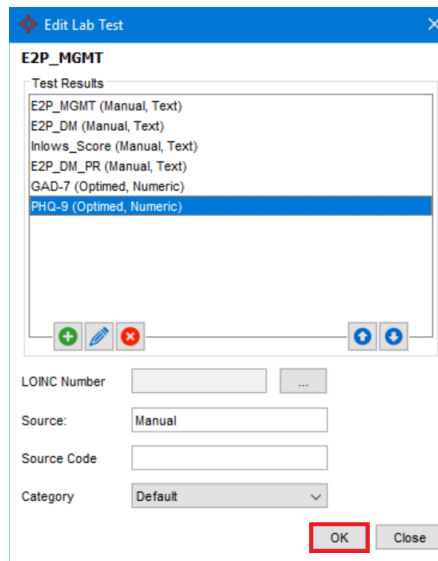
Edit Lab Test

E2P_MGMT

Test Results

E2P_MGMT (Manual, Text)
E2P_DM (Manual, Text)
Inlows_Score (Manual, Text)
E2P_DM_PR (Manual, Text)
GAD-7 (Optimed, Numeric)
PHQ-9 (Optimed, Numeric)

LOINC Number ...

Source: Manual

Source Code

Category Default

OK Close